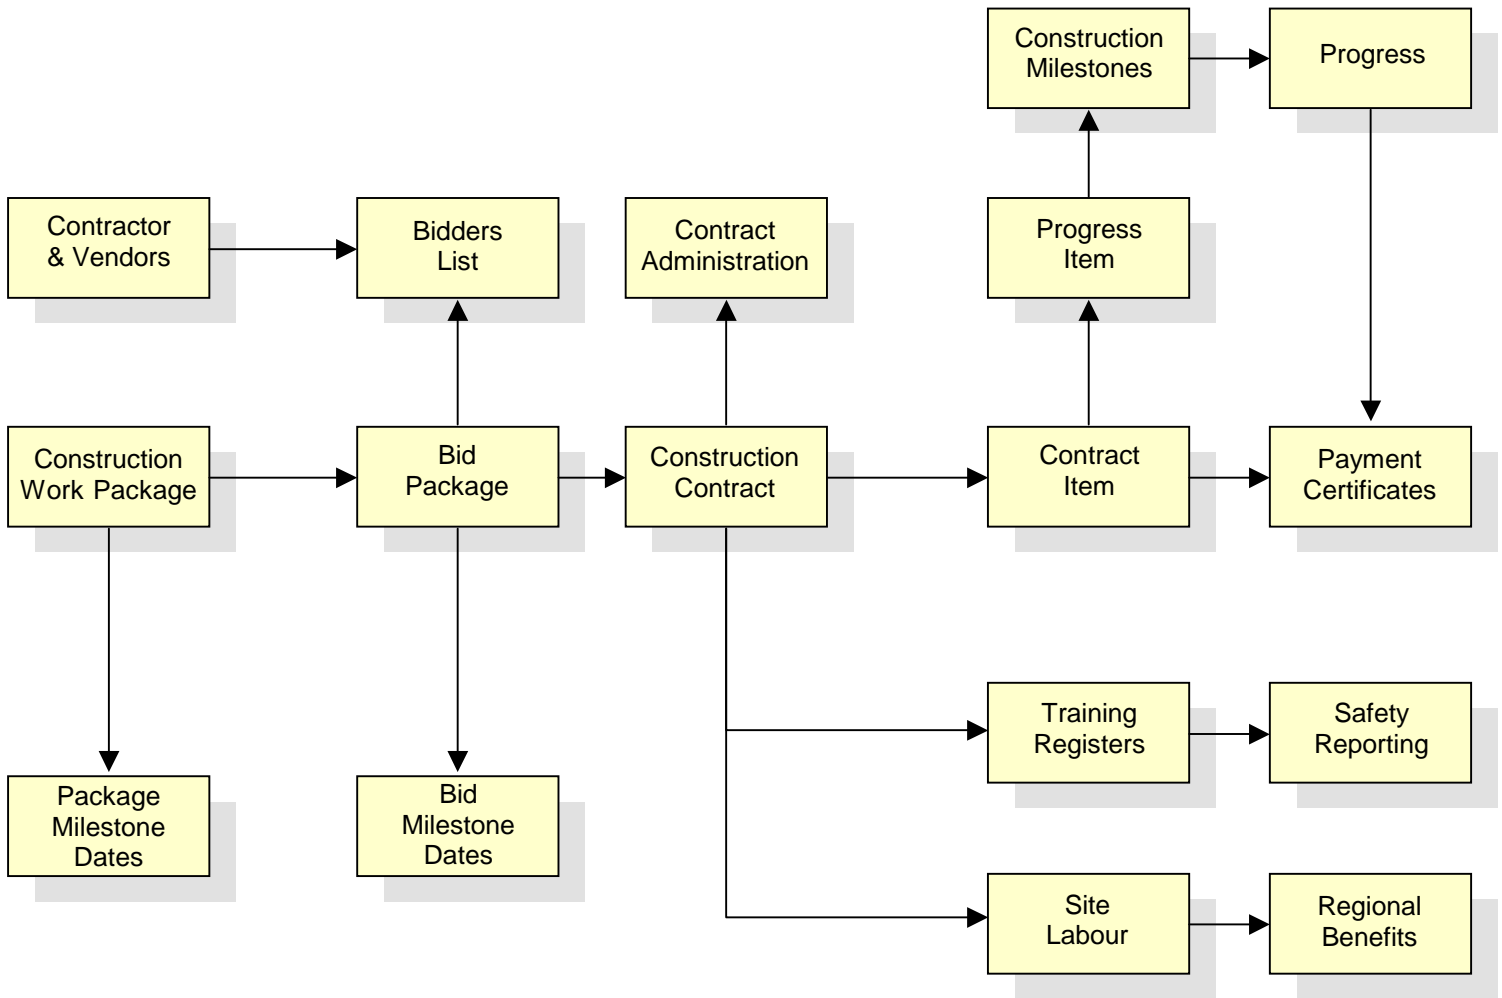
Construction Milestones

Progress

Contractor & Vendors

Bidders List

Contract Administration

Progress Item

Construction Work Package

Bid Package

Construction Contract

Contract Item

Payment Certificates

Training Registers

Safety Reporting

Package Milestone Dates

Bid Milestone Dates

Site Labour

Regional Benefits